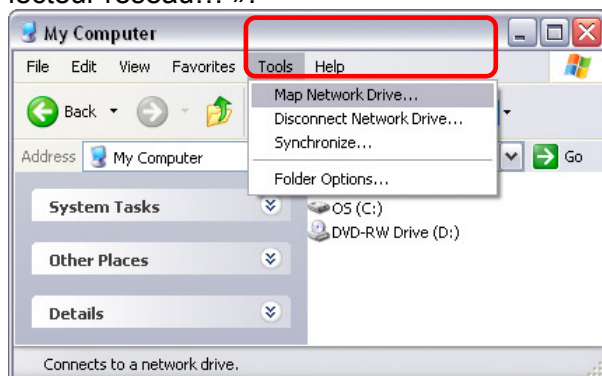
lecteur réseau... ».

My Computer

File Edit View Favorites Tools Help

Back

Map Network Drive...
Disconnect Network Drive...
Synchronize...
Folder Options...

Address My Computer

Go

System Tasks

Other Places

Details

OS (C:)
DVD-RW Drive (D:)

Connects to a network drive.